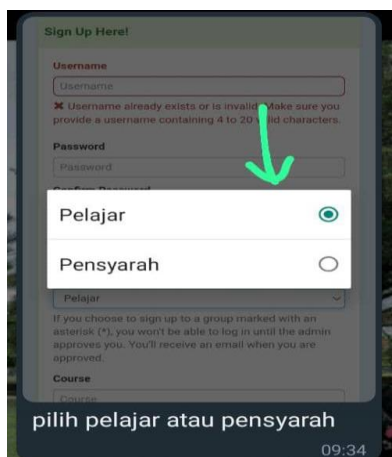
Sign Up Here!

Username

Username

✖ Username already exists or is invalid. Make sure you provide a username containing 4 to 20 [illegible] characters.

Password

Password

Confirm Password

Pelajar

Pensyarah

Pelajar

If you choose to sign up to a group marked with an asterisk (*), you won't be able to log in until the admin approves you. You'll receive an email when you are approved.

Course

Course

pilih pelajar atau pensyarah

09:34